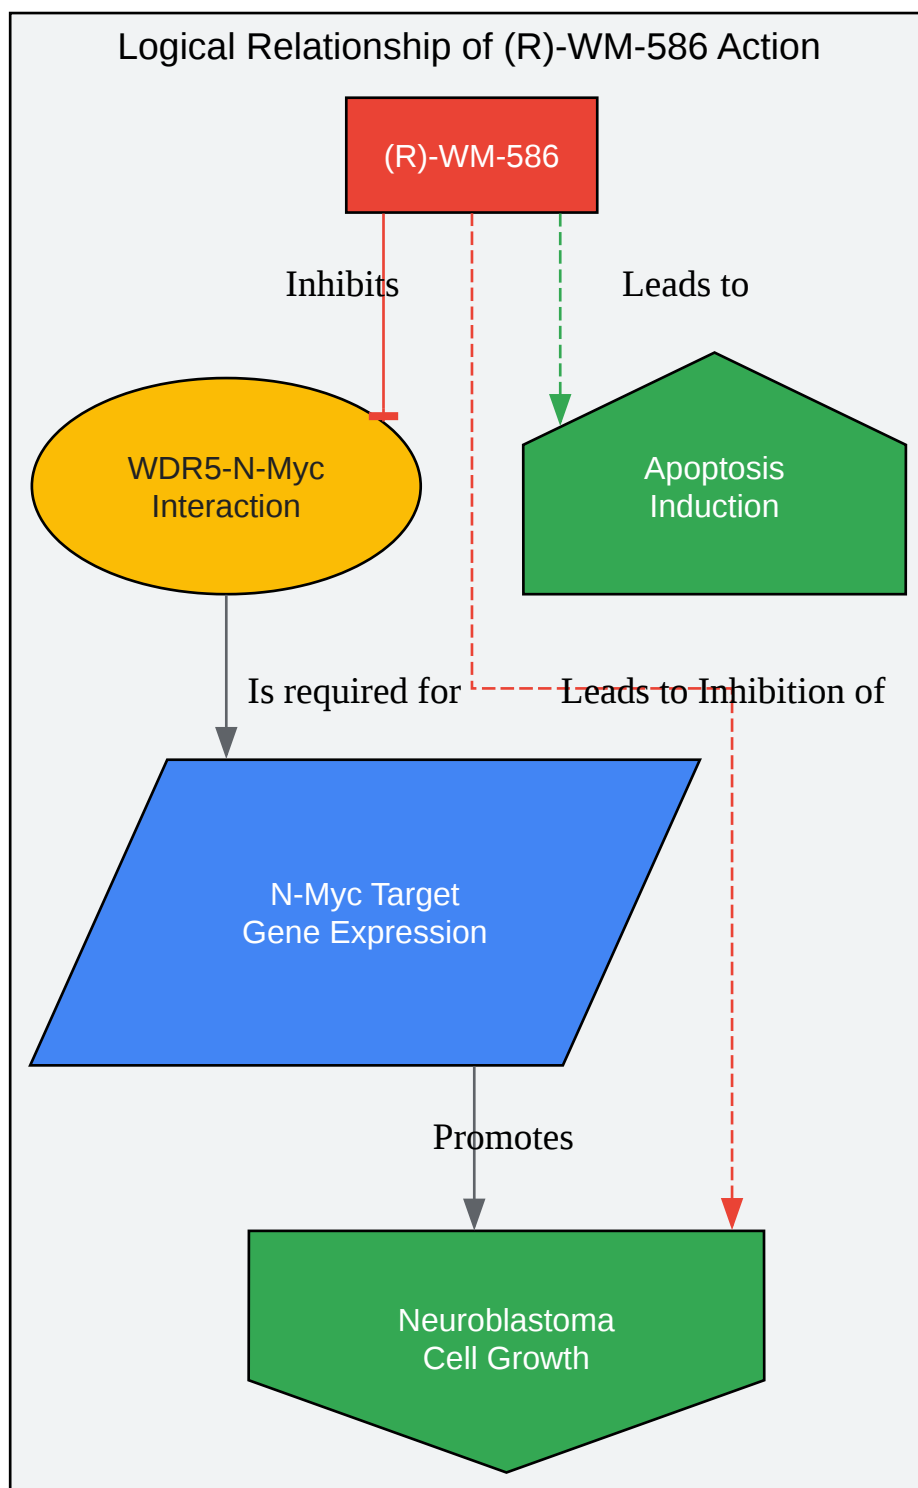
Logical Relationship of (R)-WM-586 Action

(R)-WM-586

Inhibits

Leads to

WDR5-N-Myc Interaction

Apoptosis Induction

Is required for

Leads to Inhibition of

N-Myc Target Gene Expression

Promotes

Neuroblastoma Cell Growth